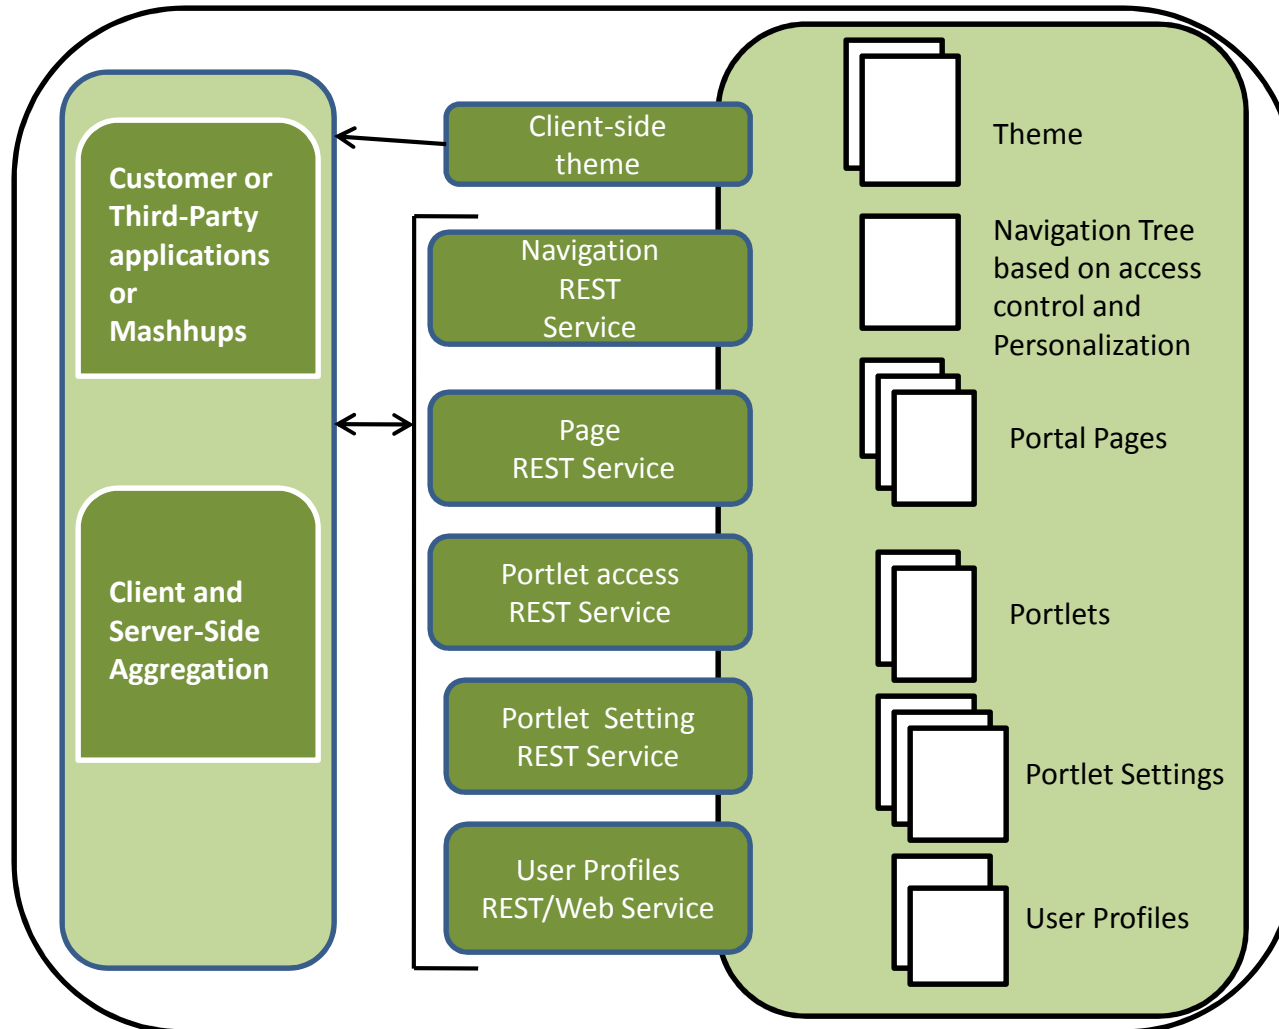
Customer or Third-Party applications or Mashhups

Client and Server-Side Aggregation

Client-side theme

Navigation REST Service

Page REST Service

Portlet access REST Service

Portlet Setting REST Service

User Profiles REST/Web Service

Theme

Navigation Tree based on access control and Personalization

Portal Pages

Portlets

Portlet Settings

User Profiles